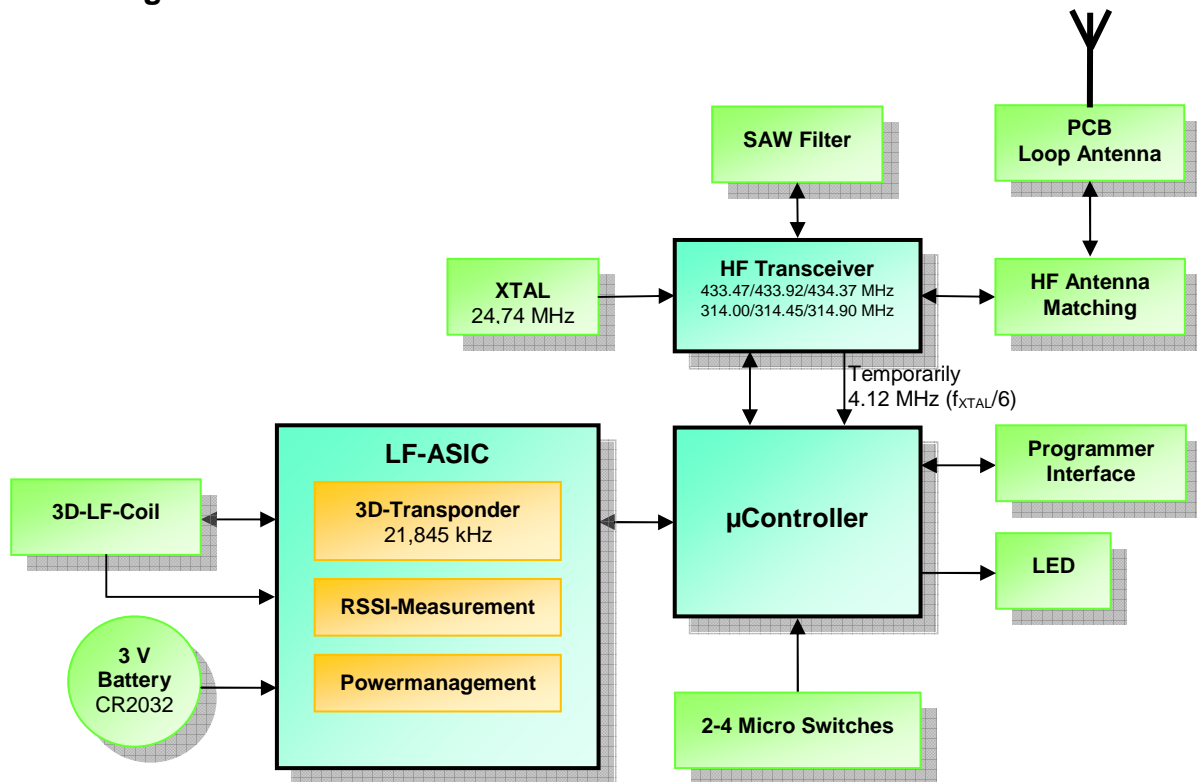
SAW Filter

PCB
Loop Antenna

XTAL
24.74 MHz

HF Transceiver
433.47/433.92/434.37 MHz
314.00/314.45/314.90 MHz

HF Antenna
Matching

Temporarily
4.12 MHz ($f_{XTAL}$/6)

LF-ASIC

3D-Transponder
21,845 kHz

RSSI-Measurement

Powermanagement

3D-LF-Coil

3 V
Battery
CR2032

µController

Programmer
Interface

LED

2-4 Micro Switches